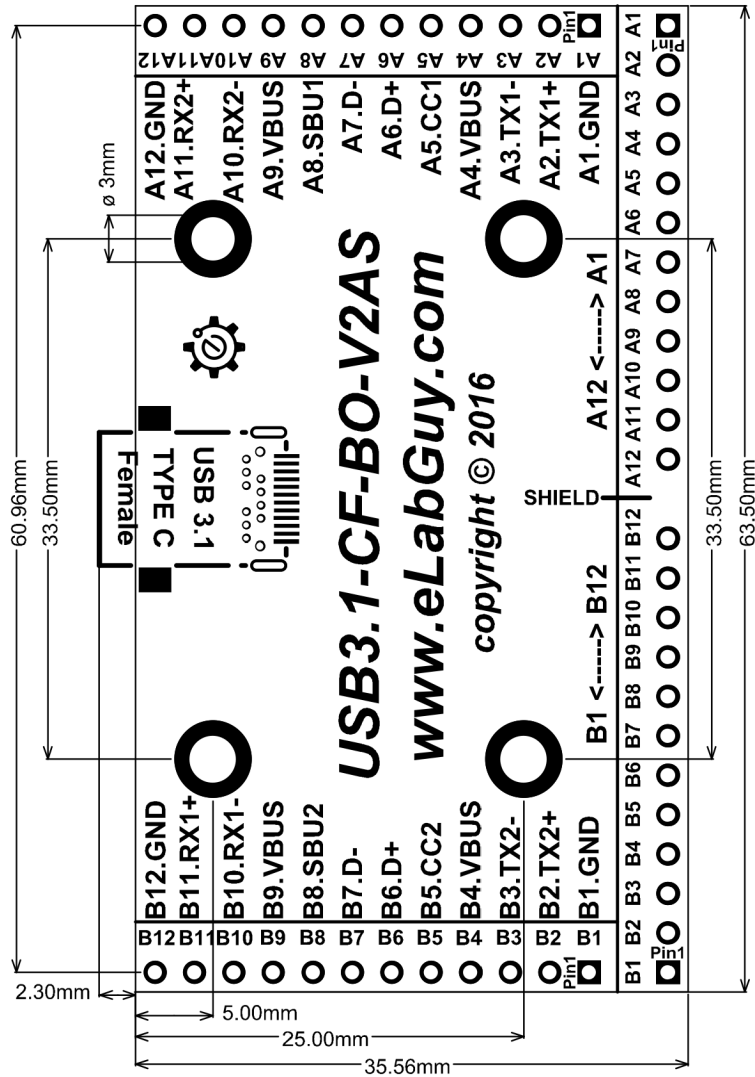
Pin1
A12 A11 A10 A9 A8 A7 A6 A5 A4 A3 A2 A1

A12.GND
A11.RX2+
A10.RX2-
A9.VBUS
A8.SBU1
A7.D-
A6.D+
A5.CC1
A4.VBUS
A3.TX1-
A2.TX1+
A1.GND

ø 3mm

USB3.1-CF-BO-V2AS
www.eLabGuy.com
copyright © 2016

USB 3.1
TYPE C
Female

A12 <-----> A1
B1 <-----> B12

SHIELD

B12.GND
B11.RX1+
B10.RX1-
B9.VBUS
B8.SBU2
B7.D-
B6.D+
B5.CC2
B4.VBUS
B3.TX2-
B2.TX2+
B1.GND

B12 B11 B10 B9 B8 B7 B6 B5 B4 B3 B2 B1
Pin1

A1 A2 A3 A4 A5 A6 A7 A8 A9 A10 A11 A12 B12 B11 B10 B9 B8 B7 B6 B5 B4 B3 B2 B1
Pin1
Pin1

60.96mm
33.50mm
33.50mm
63.50mm
2.30mm
5.00mm
25.00mm
35.56mm